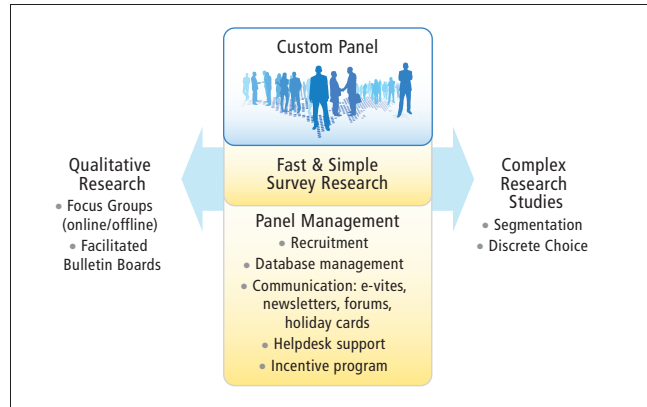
Custom Panel

Qualitative Research
• Focus Groups (online/offline)
• Facilitated Bulletin Boards

Fast & Simple Survey Research

Complex Research Studies
• Segmentation
• Discrete Choice

Panel Management
• Recruitment
• Database management
• Communication: e-vites, newsletters, forums, holiday cards
• Helpdesk support
• Incentive program